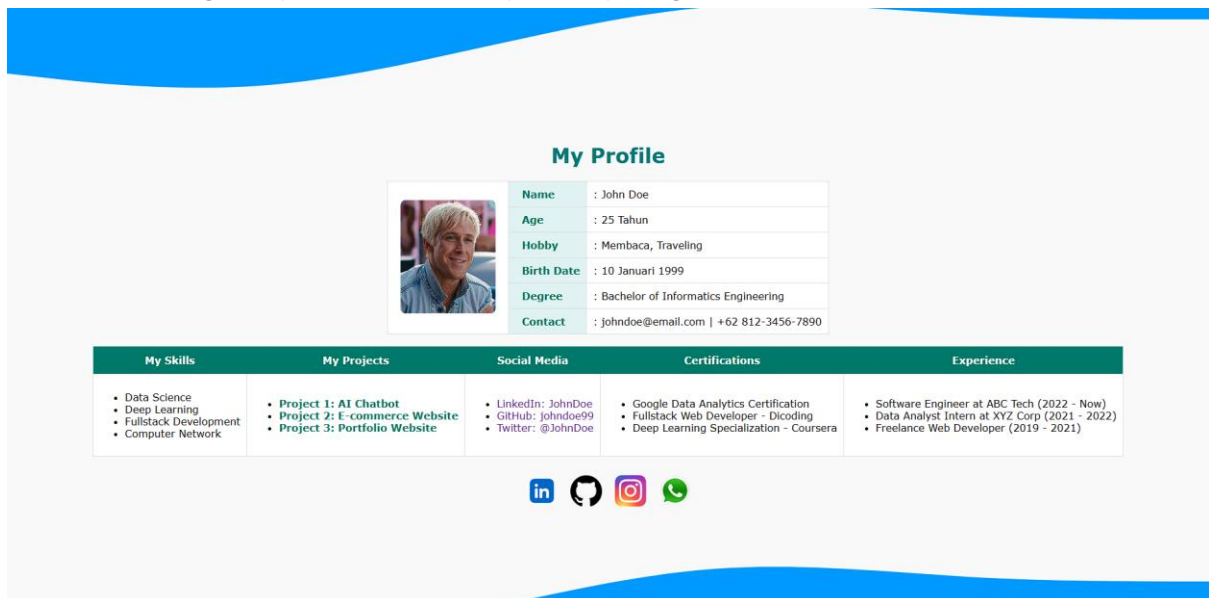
My Profile

| Name | : John Doe |
|---|---|
| Age | : 25 Tahun |
| Hobby | : Membaca, Traveling |
| Birth Date | : 10 Januari 1999 |
| Degree | : Bachelor of Informatics Engineering |
| Contact | : johndoe@email.com \| +62 812-3456-7890 |

| My Skills | My Projects | Social Media | Certifications | Experience |
|---|---|---|---|---|
| • Data Science • Deep Learning • Fullstack Development • Computer Network | • Project 1: AI Chatbot • Project 2: E-commerce Website • Project 3: Portfolio Website | • LinkedIn: JohnDoe • GitHub: johndoe99 • Twitter: @JohnDoe | • Google Data Analytics Certification • Fullstack Web Developer - Dicoding • Deep Learning Specialization - Coursera | • Software Engineer at ABC Tech (2022 - Now) • Data Analyst Intern at XYZ Corp (2021 - 2022) • Freelance Web Developer (2019 - 2021) |

in